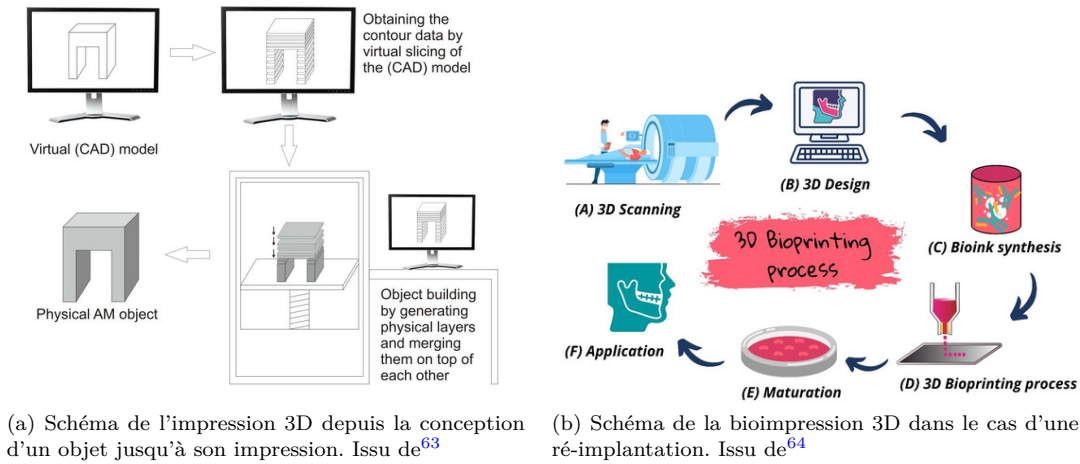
Obtaining the contour data by virtual slicing of the (CAD) model

Virtual (CAD) model

Physical AM object

Object building by generating physical layers and merging them on top of each other

(a) Schéma de l'impression 3D depuis la conception d'un objet jusqu'à son impression. Issu de$^{63}$

(A) 3D Scanning

(B) 3D Design

3D Bioprinting process

(C) Bioink synthesis

(F) Application

(E) Maturation

(D) 3D Bioprinting process

(b) Schéma de la bioimpression 3D dans le cas d'une ré-implantation. Issu de$^{64}$